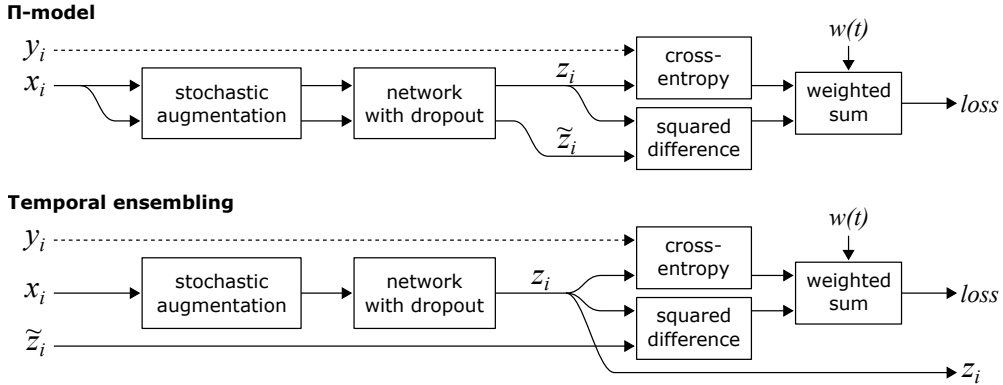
**Π-model**

$y_i$

$x_i$

stochastic augmentation

network with dropout

$z_i$

$\tilde{z}_i$

cross-entropy

squared difference

$w(t)$

weighted sum

$loss$

**Temporal ensembling**

$y_i$

$x_i$

$\tilde{z}_i$

stochastic augmentation

network with dropout

$z_i$

cross-entropy

squared difference

$w(t)$

weighted sum

$loss$

$z_i$